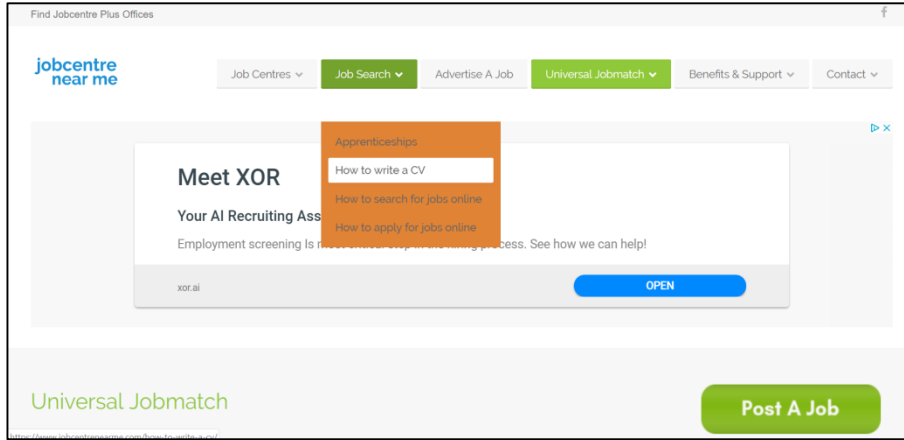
Find Jobcentre Plus Offices

f

jobcentre near me

Job Centres ⌄
Job Search ⌄
Advertise A Job
Universal Jobmatch ⌄
Benefits & Support ⌄
Contact ⌄

Apprenticeships
How to write a CV
How to search for jobs online
How to apply for jobs online

Meet XOR

Your AI Recruiting Ass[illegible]

Employment screening Is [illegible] step in the hiring process. See how we can help!

xor.ai

OPEN

Universal Jobmatch

Post A Job

https://www.jobcentrenearme.com/how-to-write-a-cv/